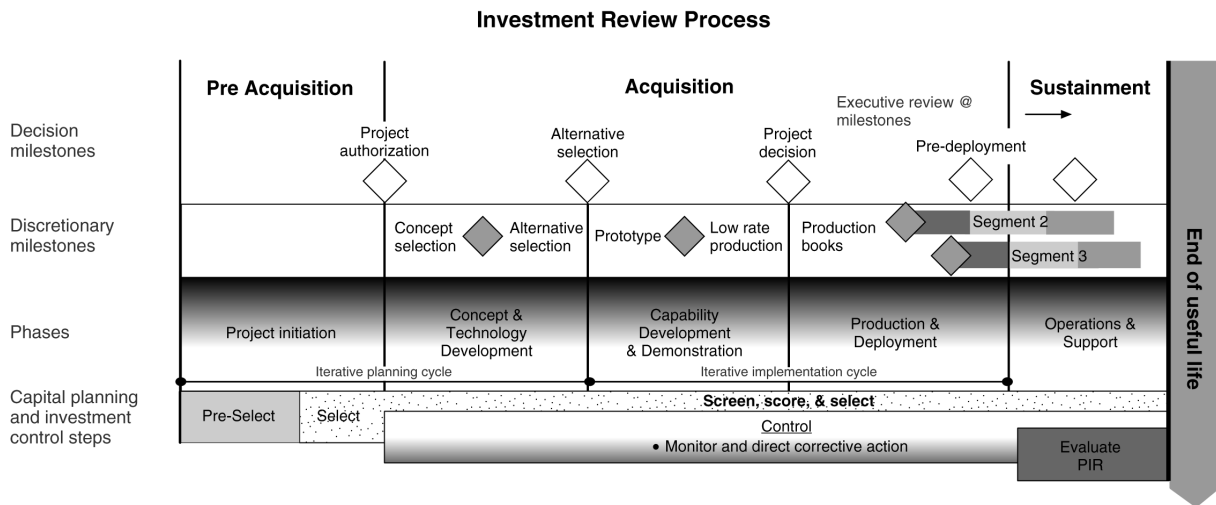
Investment Review Process

Pre Acquisition

Acquisition

Sustainment

Executive review @ milestones

Decision milestones

Project authorization

Alternative selection

Project decision

Pre-deployment

Discretionary milestones

Concept selection

Alternative selection

Prototype

Low rate production

Production books

Segment 2

Segment 3

End of useful life

Phases

Project initiation

Concept & Technology Development

Capability Development & Demonstration

Production & Deployment

Operations & Support

Iterative planning cycle

Iterative implementation cycle

Capital planning and investment control steps

Pre-Select

Select

Screen, score, & select

Control

• Monitor and direct corrective action

Evaluate PIR